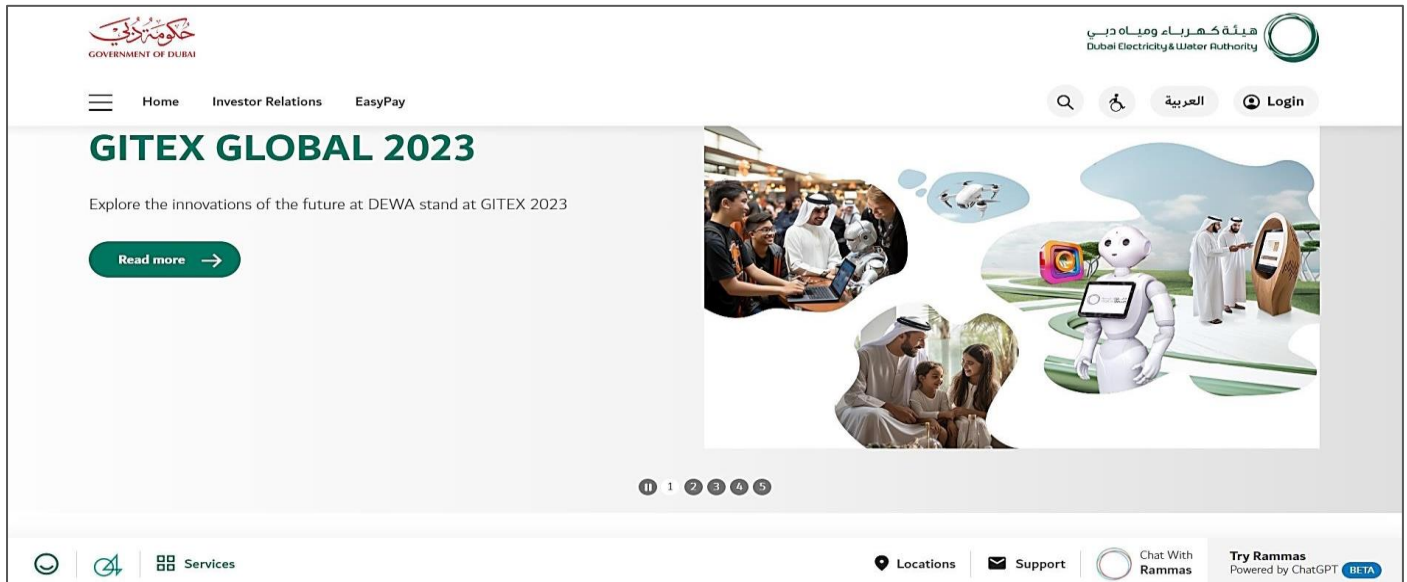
حكومة دبي
GOVERNMENT OF DUBAI

هيئة كهرباء ومياه دبي
Dubai Electricity & Water Authority

Home Investor Relations EasyPay

العربية Login

GITEX GLOBAL 2023

Explore the innovations of the future at DEWA stand at GITEX 2023

Read more

1 2 3 4 5

Services

Locations Support Chat With Rammas Try Rammas Powered by ChatGPT BETA